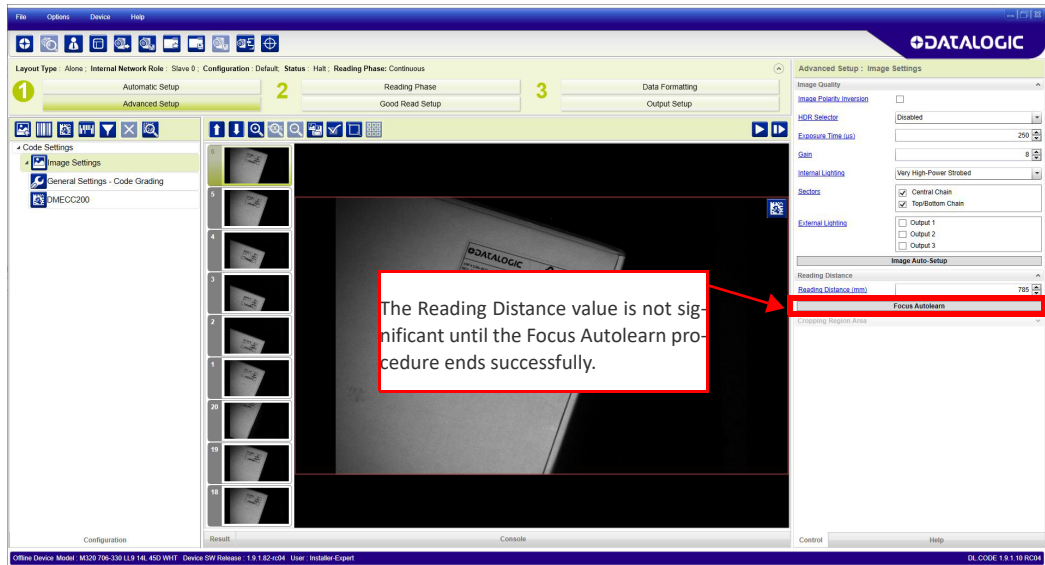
File Options Device Help

DATALOGIC

Layout Type : Alone ; Internal Network Role : Slave 0 ; Configuration : Default; Status : Halt ; Reading Phase: Continuous

1 Automatic Setup
Advanced Setup
2 Reading Phase
Good Read Setup
3 Data Formatting
Output Setup

Code Settings
Image Settings
General Settings - Code Grading
DMECC200

Configuration

0
5
4
3
2
1
20
19
18

DATALOGIC

The Reading Distance value is not significant until the Focus Autolearn procedure ends successfully.

Result
Console

Advanced Setup : Image Settings
Image Quality
Image Polarity Inversion
HDR Selector Disabled
Exposure Time (us) 250
Gain 8
Internal Lighting Very High-Power Strobed
Sectors Central Chain
Top/Bottom Chain
External Lighting Output 1
Output 2
Output 3
Image Auto-Setup
Reading Distance
Reading Distance (mm) 785
Focus Autolearn
Cropping Region Area

Control
Help

Offline Device Model : M320 706-330 LL9 14L 45D WHT Device SW Release : 1.9.1.82-rc04 User : Installer-Expert
DL.CODE 1.9.1.10 RC04